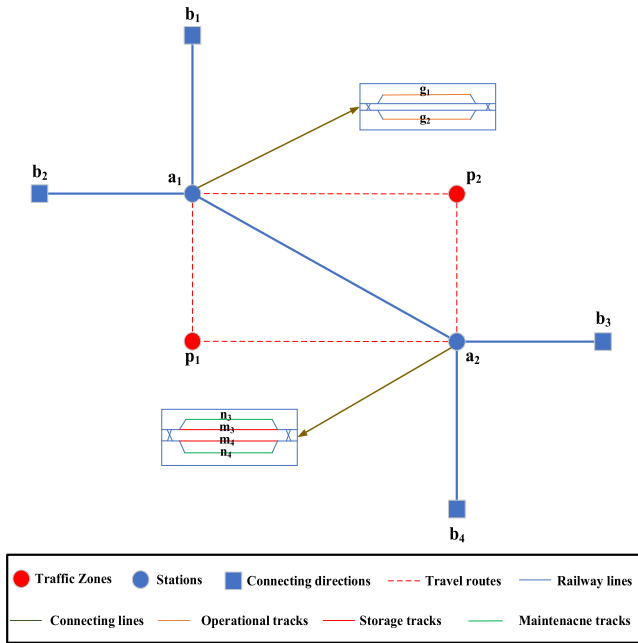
$b_1$

$g_1$

$g_2$

$b_2$

$a_1$

$p_2$

$b_3$

$p_1$

$a_2$

$n_3$

$m_3$

$m_4$

$n_4$

$b_4$

Traffic Zones
Stations
Connecting directions
Travel routes
Railway lines
Connecting lines
Operational tracks
Storage tracks
Maintenacne tracks